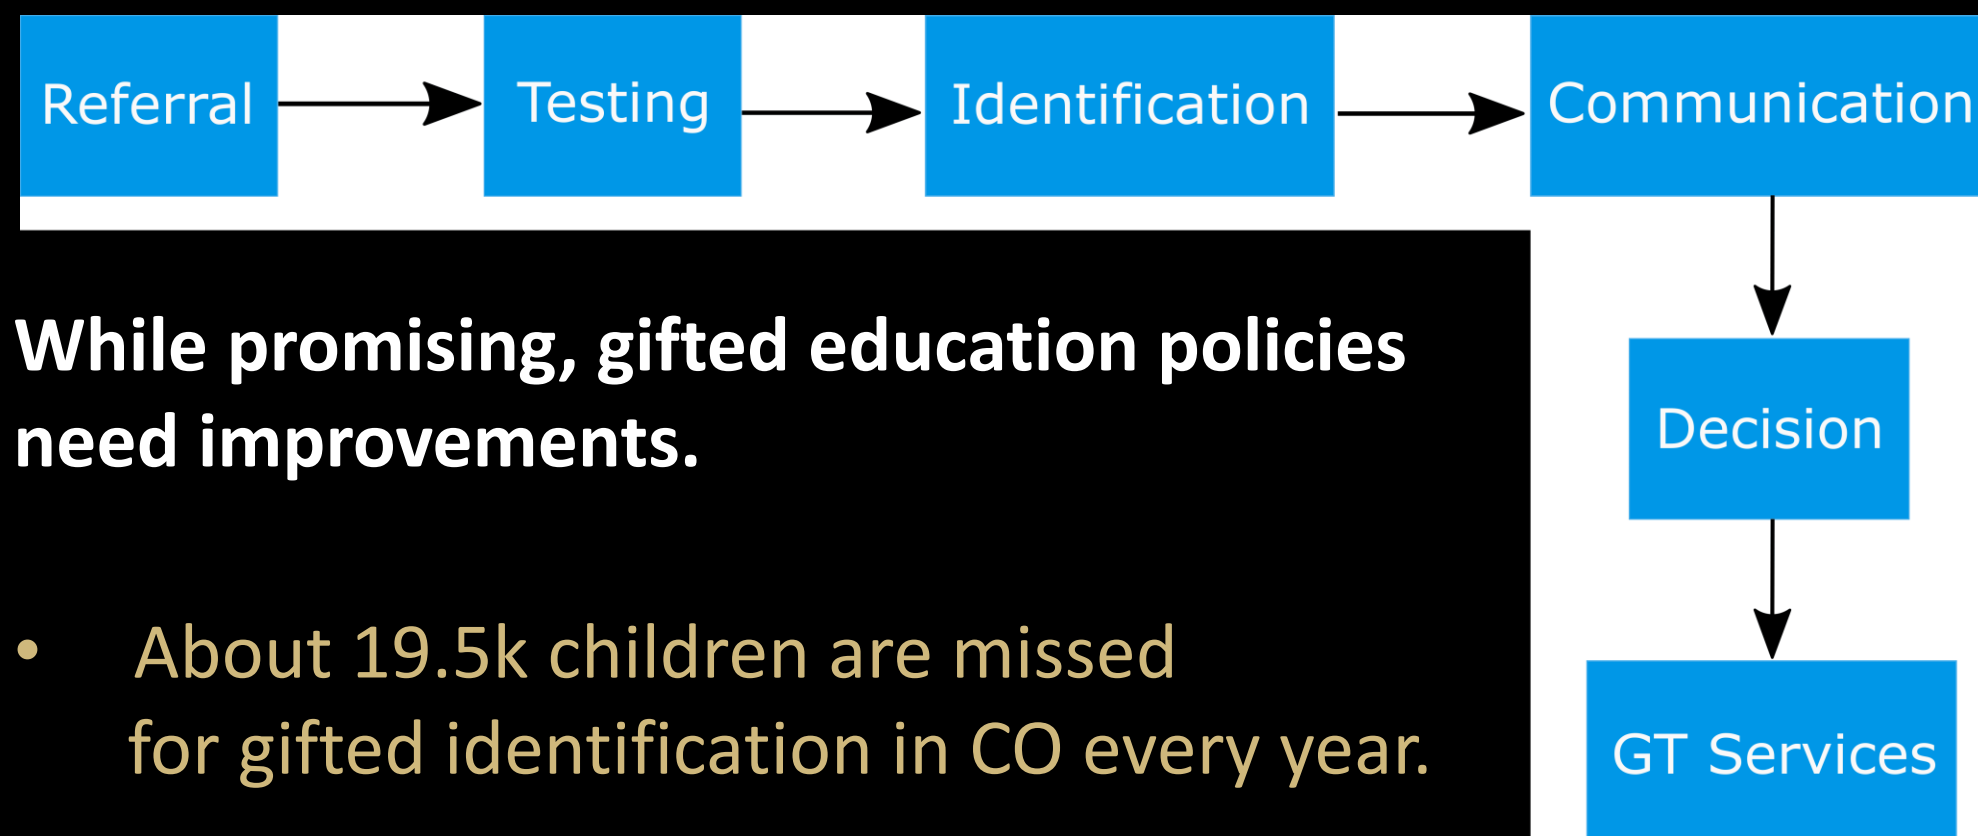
Referral

Testing

Identification

Communication

Decision

GT Services

While promising, gifted education policies need improvements.

• About 19.5k children are missed for gifted identification in CO every year.